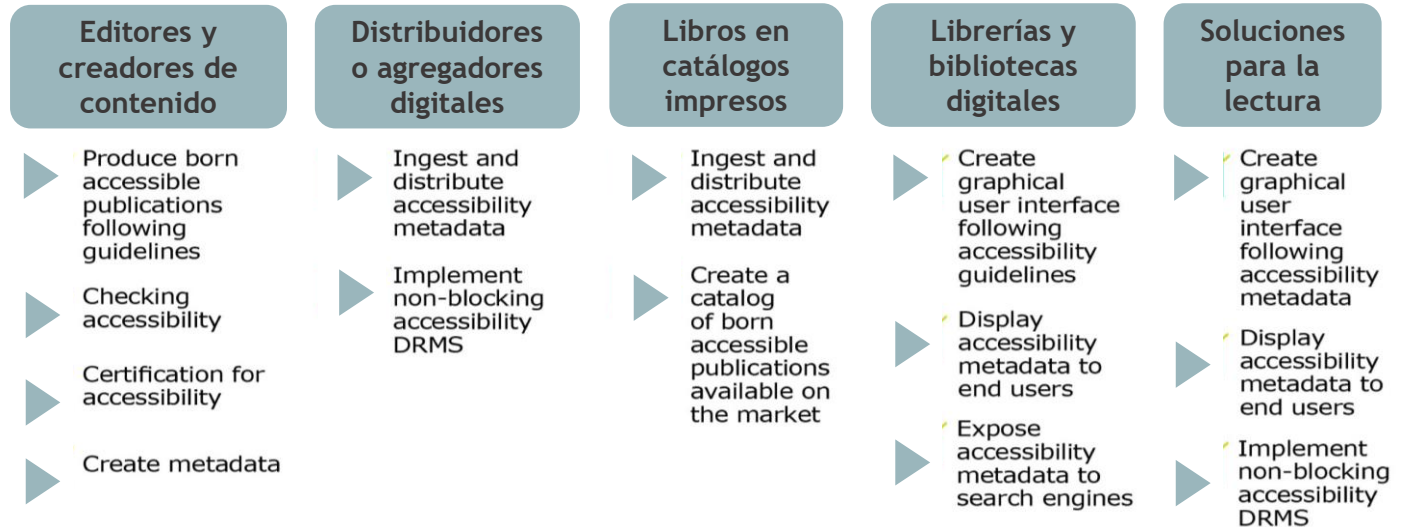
Editores y creadores de contenido

Produce born accessible publications following guidelines

Checking accessibility

Certification for accessibility

Create metadata

Distribuidores o agregadores digitales

Ingest and distribute accessibility metadata

Implement non-blocking accessibility DRMS

Libros en catálogos impresos

Ingest and distribute accessibility metadata

Create a catalog of born accessible publications available on the market

Librerías y bibliotecas digitales

Create graphical user interface following accessibility guidelines

Display accessibility metadata to end users

Expose accessibility metadata to search engines

Soluciones para la lectura

Create graphical user interface following accessibility metadata

Display accessibility metadata to end users

Implement non-blocking accessibility DRMS